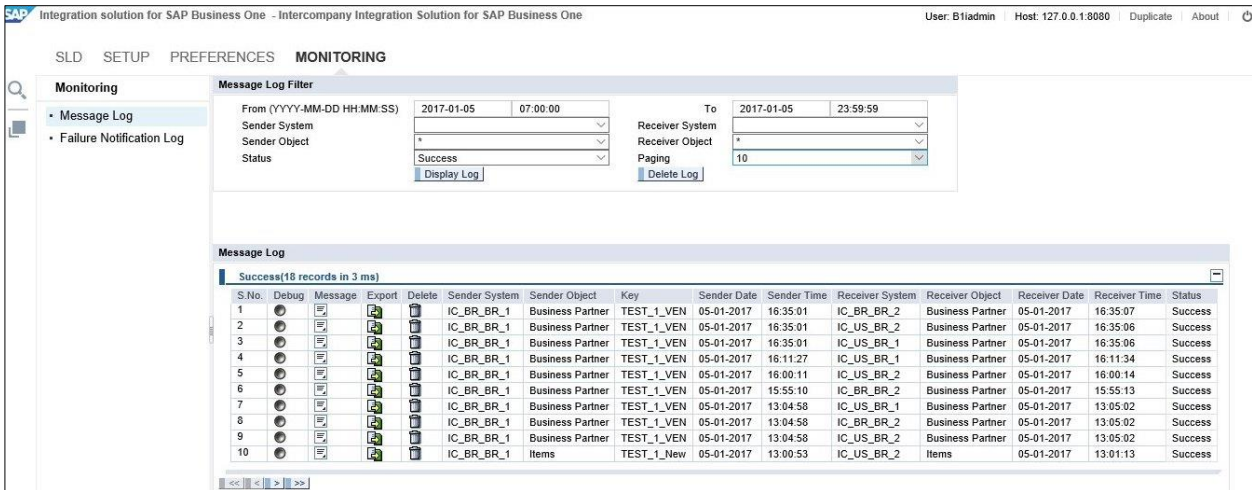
SAP Integration solution for SAP Business One - Intercompany Integration Solution for SAP Business One

User: B1iadmin | Host: 127.0.0.1:8080 | Duplicate | About

SLD SETUP PREFERENCES MONITORING

Monitoring

• Message Log
• Failure Notification Log

Message Log Filter

From (YYYY-MM-DD HH:MM:SS) 2017-01-05 07:00:00 To 2017-01-05 23:59:59
Sender System
Receiver System
Sender Object *
Receiver Object *
Status Success
Paging 10
Display Log
Delete Log

Message Log

Success(18 records in 3 ms)

| S.No. | Debug | Message | Export | Delete | Sender System | Sender Object | Key | Sender Date | Sender Time | Receiver System | Receiver Object | Receiver Date | Receiver Time | Status |
|---|---|---|---|---|---|---|---|---|---|---|---|---|---|---|
| 1 | | | | | IC_BR_BR_1 | Business Partner | TEST_1_VEN | 05-01-2017 | 16:35:01 | IC_BR_BR_2 | Business Partner | 05-01-2017 | 16:35:07 | Success |
| 2 | | | | | IC_BR_BR_1 | Business Partner | TEST_1_VEN | 05-01-2017 | 16:35:01 | IC_US_BR_2 | Business Partner | 05-01-2017 | 16:35:06 | Success |
| 3 | | | | | IC_BR_BR_1 | Business Partner | TEST_1_VEN | 05-01-2017 | 16:35:01 | IC_US_BR_1 | Business Partner | 05-01-2017 | 16:35:06 | Success |
| 4 | | | | | IC_BR_BR_1 | Business Partner | TEST_1_VEN | 05-01-2017 | 16:11:27 | IC_US_BR_1 | Business Partner | 05-01-2017 | 16:11:34 | Success |
| 5 | | | | | IC_BR_BR_1 | Business Partner | TEST_1_VEN | 05-01-2017 | 16:00:11 | IC_US_BR_2 | Business Partner | 05-01-2017 | 16:00:14 | Success |
| 6 | | | | | IC_BR_BR_1 | Business Partner | TEST_1_VEN | 05-01-2017 | 15:55:10 | IC_BR_BR_2 | Business Partner | 05-01-2017 | 15:55:13 | Success |
| 7 | | | | | IC_BR_BR_1 | Business Partner | TEST_1_VEN | 05-01-2017 | 13:04:58 | IC_US_BR_1 | Business Partner | 05-01-2017 | 13:05:02 | Success |
| 8 | | | | | IC_BR_BR_1 | Business Partner | TEST_1_VEN | 05-01-2017 | 13:04:58 | IC_BR_BR_2 | Business Partner | 05-01-2017 | 13:05:02 | Success |
| 9 | | | | | IC_BR_BR_1 | Business Partner | TEST_1_VEN | 05-01-2017 | 13:04:58 | IC_US_BR_2 | Business Partner | 05-01-2017 | 13:05:02 | Success |
| 10 | | | | | IC_BR_BR_1 | Items | TEST_1_New | 05-01-2017 | 13:00:53 | IC_US_BR_2 | Items | 05-01-2017 | 13:01:13 | Success |

<< < > >>